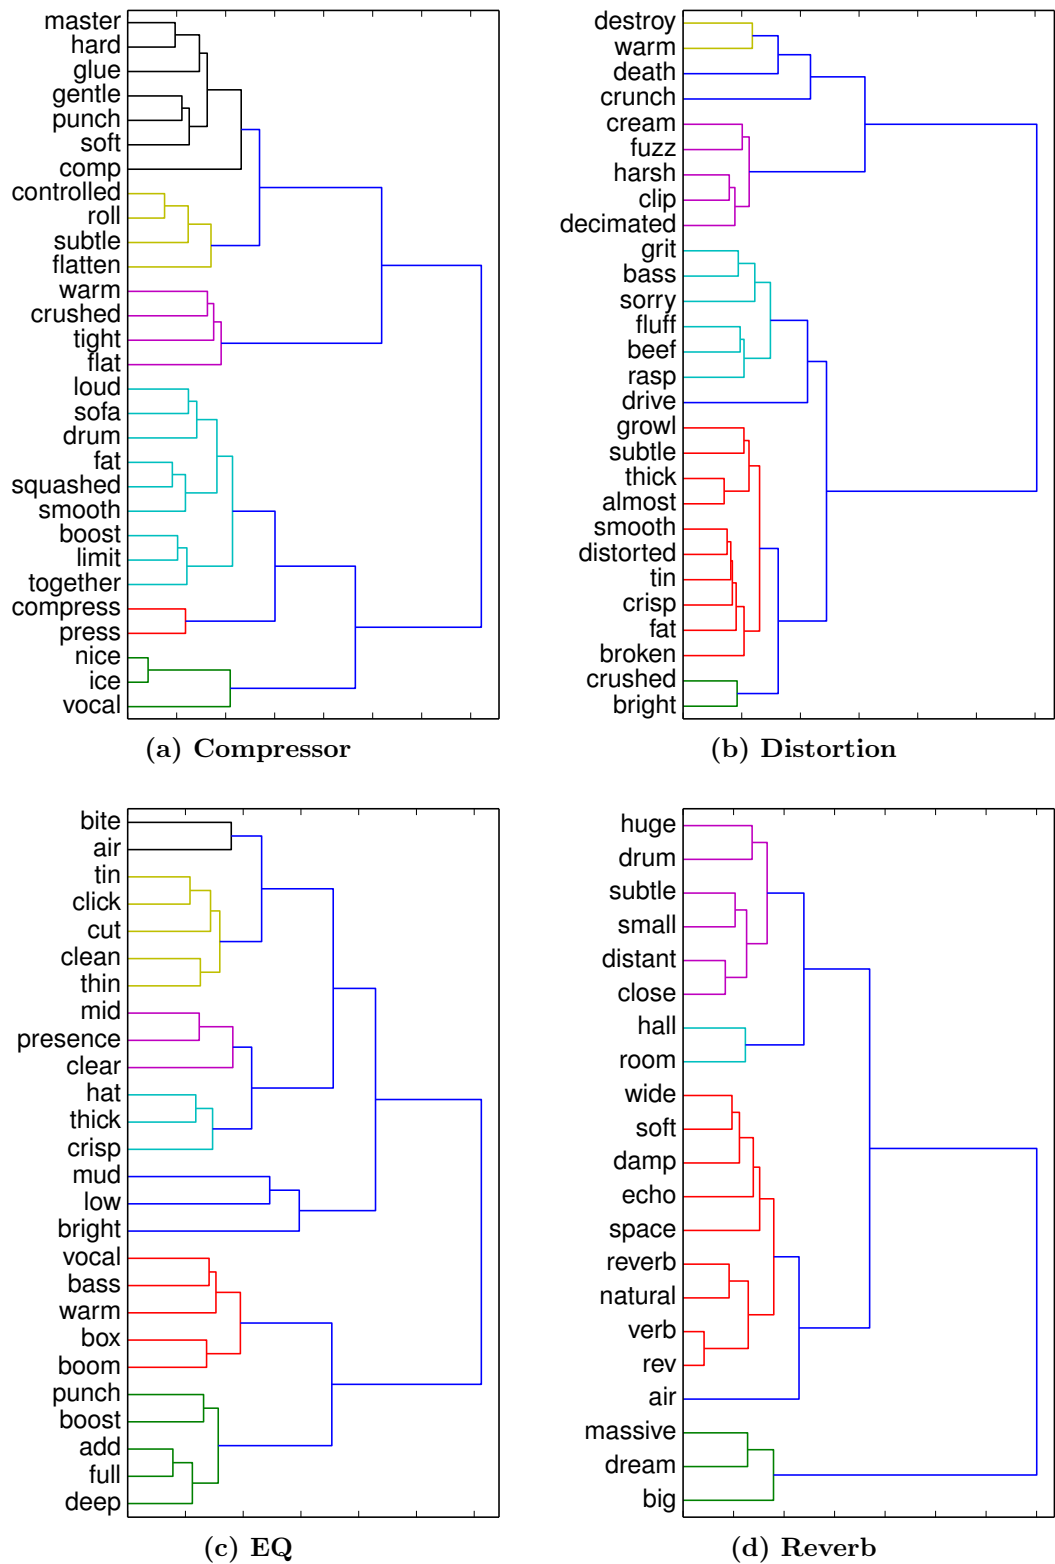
master
hard
glue
gentle
punch
soft
comp
controlled
roll
subtle
flatten
warm
crushed
tight
flat
loud
sofa
drum
fat
squashed
smooth
boost
limit
together
compress
press
nice
ice
vocal

(a) Compressor

destroy
warm
death
crunch
cream
fuzz
harsh
clip
decimated
grit
bass
sorry
fluff
beef
rasp
drive
growl
subtle
thick
almost
smooth
distorted
tin
crisp
fat
broken
crushed
bright

(b) Distortion

bite
air
tin
click
cut
clean
thin
mid
presence
clear
hat
thick
crisp
mud
low
bright
vocal
bass
warm
box
boom
punch
boost
add
full
deep

(c) EQ

huge
drum
subtle
small
distant
close
hall
room
wide
soft
damp
echo
space
reverb
natural
verb
rev
air
massive
dream
big

(d) Reverb